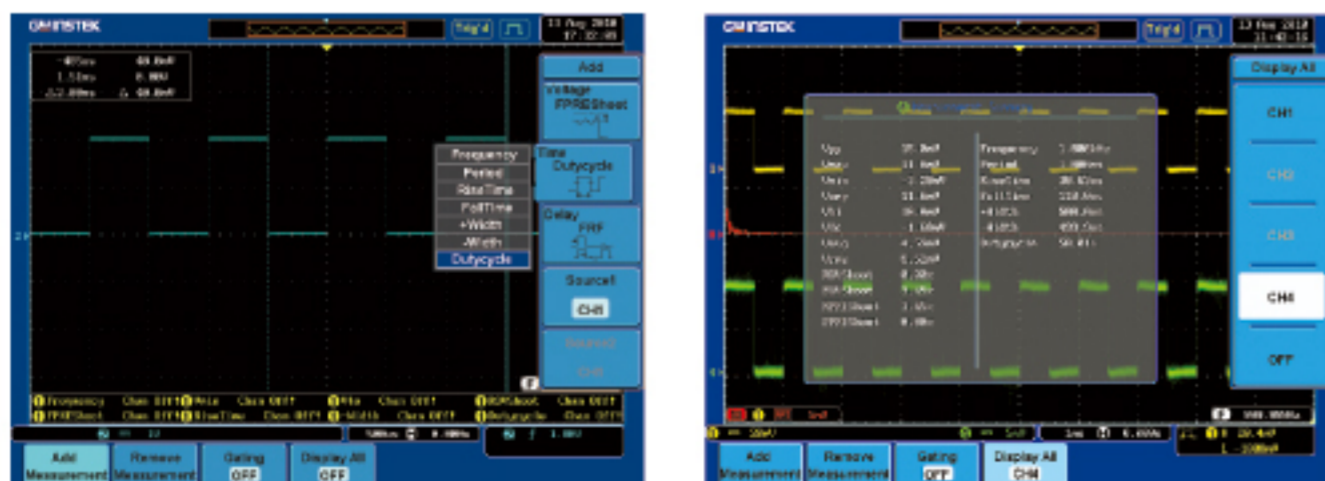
GW INSTEK

Trig'd

13 Aug 2010 17:33:09

-485us 40.0mV
1.51ms 0.00V
-2.00ms Δ 40.0mV

Add

Voltage FPREShoot

Frequency
Period
RiseTime
FallTime
+Width
-Width
Dutycycle

Time Dutycycle

Delay FRF

Source1 CH1

Source2 CH1

Frequency Chan OFF
Rise Chan OFF
Rise Chan OFF
RORShoot Chan OFF
FPREShoot Chan OFF
RiseTime Chan OFF
-Width Chan OFF
Dutycycle Chan OFF

Add Measurement
Remove Measurement
Gating OFF
Display All OFF

GW INSTEK

Trig'd

13 Aug 2010 11:43:16

Display All

CH1
CH2
CH3
CH4
OFF

Vpp
Vmax
Vmin
Vamp
Vhi
Vlo
Vavg
Vrms
ROVShoot
FOVShoot
RPREShoot
FPREShoot

Frequency
Period
RiseTime
FallTime
+Width
-Width
Dutycycle

Add Measurement
Remove Measurement
Gating OFF
Display All CH4